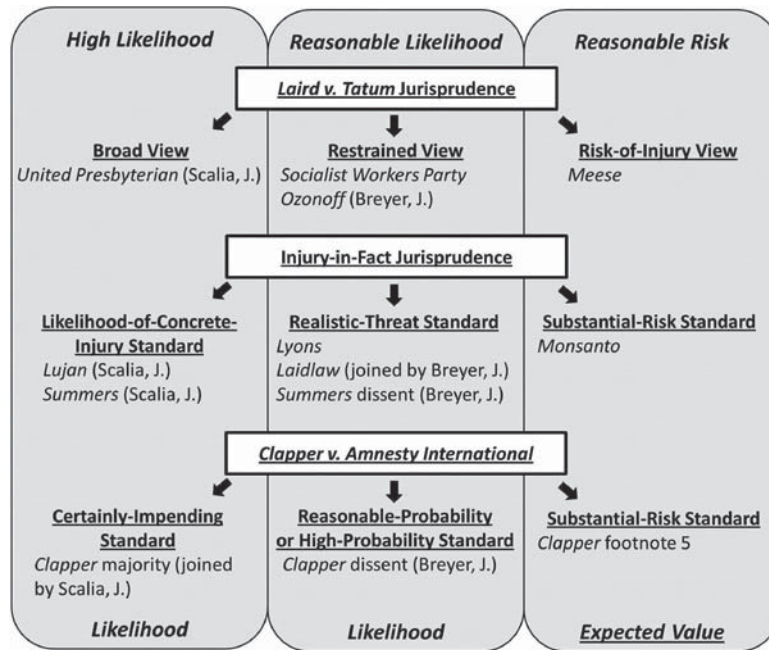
High Likelihood

Reasonable Likelihood

Reasonable Risk

Laird v. Tatum Jurisprudence

Broad View
United Presbyterian (Scalia, J.)

Restrained View
Socialist Workers Party
Ozonoff (Breyer, J.)

Risk-of-Injury View
Meese

Injury-in-Fact Jurisprudence

Likelihood-of-Concrete-Injury Standard
Lujan (Scalia, J.)
Summers (Scalia, J.)

Realistic-Threat Standard
Lyons
Laidlaw (joined by Breyer, J.)
Summers dissent (Breyer, J.)

Substantial-Risk Standard
Monsanto

Clapper v. Amnesty International

Certainly-Impending Standard
Clapper majority (joined by Scalia, J.)

Reasonable-Probability or High-Probability Standard
Clapper dissent (Breyer, J.)

Substantial-Risk Standard
Clapper footnote 5

Likelihood

Likelihood

Expected Value